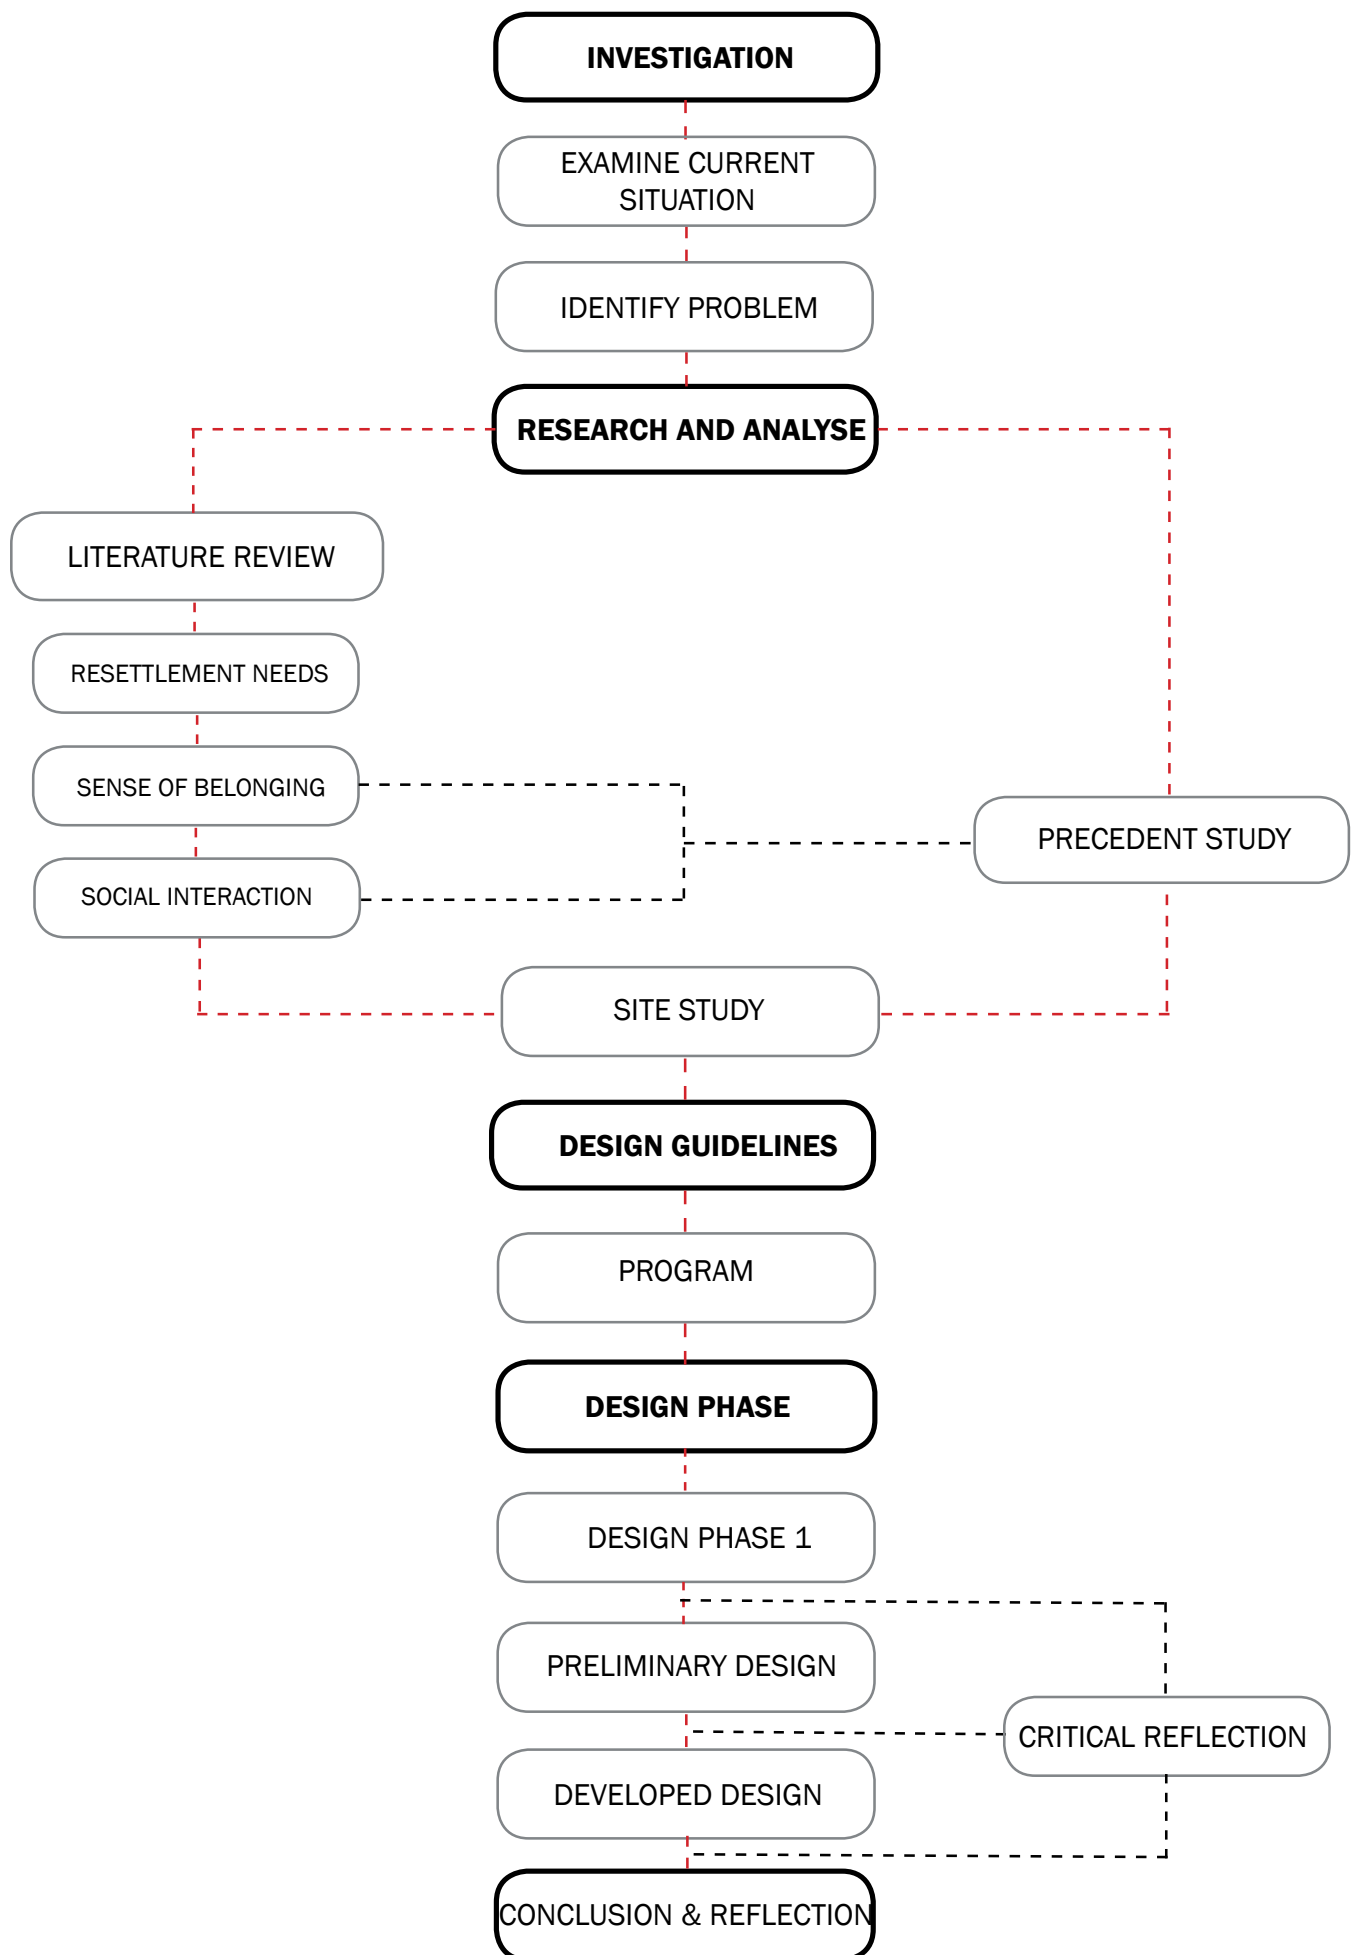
INVESTIGATION

EXAMINE CURRENT SITUATION

IDENTIFY PROBLEM

RESEARCH AND ANALYSE

LITERATURE REVIEW

RESETTLEMENT NEEDS

SENSE OF BELONGING

SOCIAL INTERACTION

PRECEDENT STUDY

SITE STUDY

DESIGN GUIDELINES

PROGRAM

DESIGN PHASE

DESIGN PHASE 1

PRELIMINARY DESIGN

CRITICAL REFLECTION

DEVELOPED DESIGN

CONCLUSION & REFLECTION